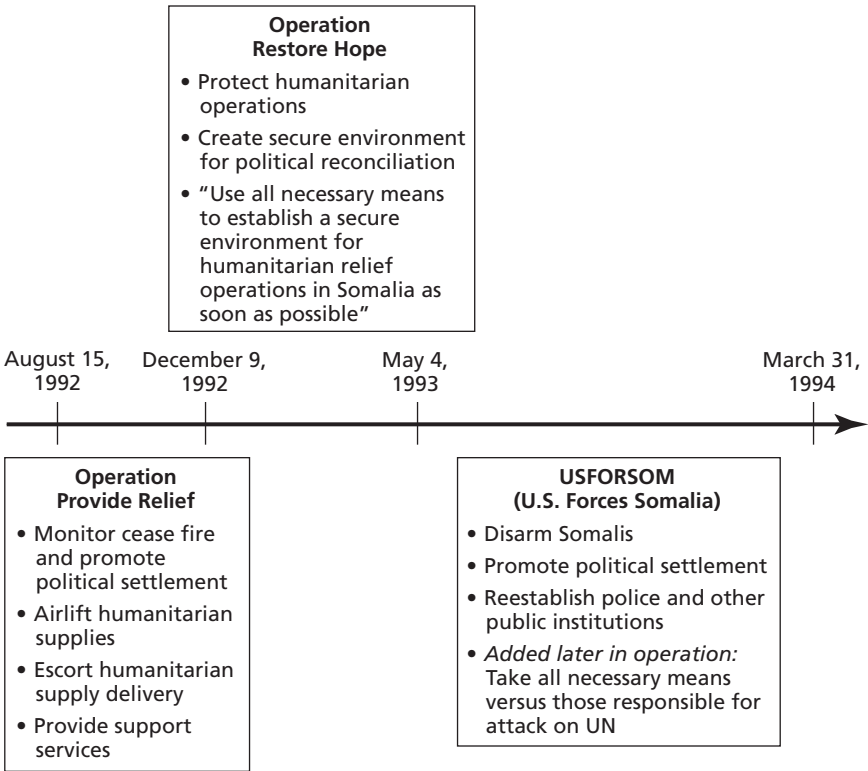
**Operation Restore Hope**

• Protect humanitarian operations
• Create secure environment for political reconciliation
• "Use all necessary means to establish a secure environment for humanitarian relief operations in Somalia as soon as possible"

August 15, 1992

December 9, 1992

May 4, 1993

March 31, 1994

**Operation Provide Relief**

• Monitor cease fire and promote political settlement
• Airlift humanitarian supplies
• Escort humanitarian supply delivery
• Provide support services

**USFORSOM (U.S. Forces Somalia)**

• Disarm Somalis
• Promote political settlement
• Reestablish police and other public institutions
• *Added later in operation:* Take all necessary means versus those responsible for attack on UN